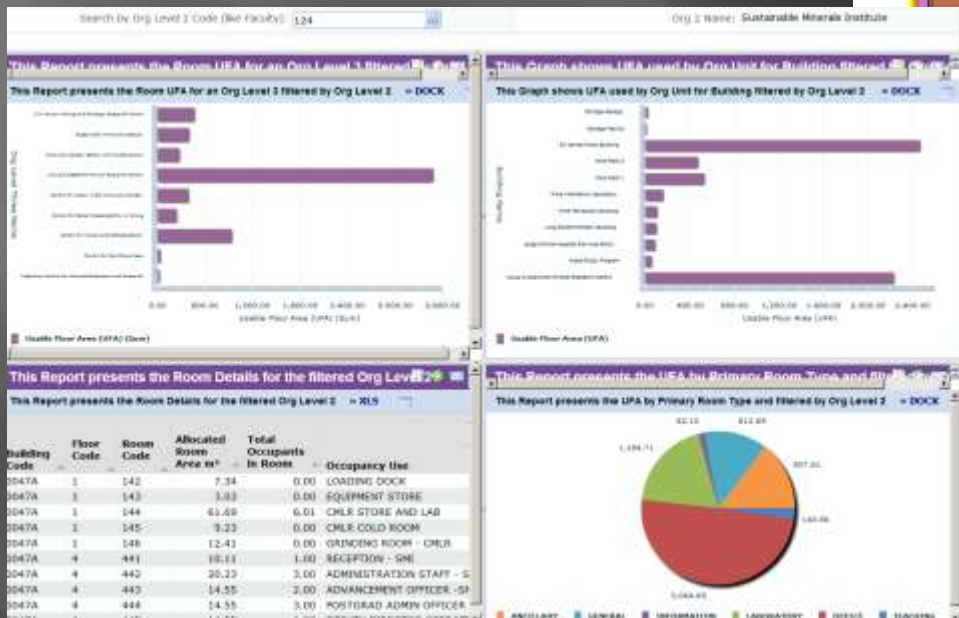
Search by Org Level 2 Code (like Faculty): 124

Org 2 Name: Sustainable Minerals Institute

This Report presents the Room UFA for an Org Level 3 filtered

This Report presents the Room UFA for an Org Level 3 filtered by Org Level 2 DOCK

Usable Floor Area (UFA) (Sum)

Usable Floor Area (UFA) (Sum)

This Graph shows UFA used by Org Unit for Building filtered

This Graph shows UFA used by Org Unit for Building filtered by Org Level 2 DOCK

Usable Floor Area (UFA)

Usable Floor Area (UFA)

This Report presents the Room Details for the filtered Org Level 2

This Report presents the Room Details for the filtered Org Level 2 XLS

| Building Code | Floor Code | Room Code | Allocated Room Area m² | Total Occupants in Room | Occupancy Use |
|---|---|---|---|---|---|
| 0047A | 1 | 142 | 7.34 | 0.00 | LOADING DOCK |
| 0047A | 1 | 143 | 3.03 | 0.00 | EQUIPMENT STORE |
| 0047A | 1 | 144 | 61.69 | 6.01 | CMLR STORE AND LAB |
| 0047A | 1 | 145 | 9.23 | 0.00 | CMLR COLD ROOM |
| 0047A | 1 | 146 | 12.41 | 0.00 | GRINDING ROOM - CMLR |
| 0047A | 4 | 441 | 10.11 | 1.00 | RECEPTION - SMI |
| 0047A | 4 | 442 | 20.23 | 3.00 | ADMINISTRATION STAFF - S |
| 0047A | 4 | 443 | 14.55 | 2.00 | ADVANCEMENT OFFICER -SM |
| 0047A | 4 | 444 | 14.55 | 3.00 | POSTGRAD ADMIN OFFICER |

This Report presents the UFA by Primary Room Type and filtered

This Report presents the UFA by Primary Room Type and filtered by Org Level 2 DOCK

82.10
813.89
1,154.71
597.01
140.08
3,064.83

ANCILLARY GENERAL INFORMATION LABORATORY OFFICE TEACHING